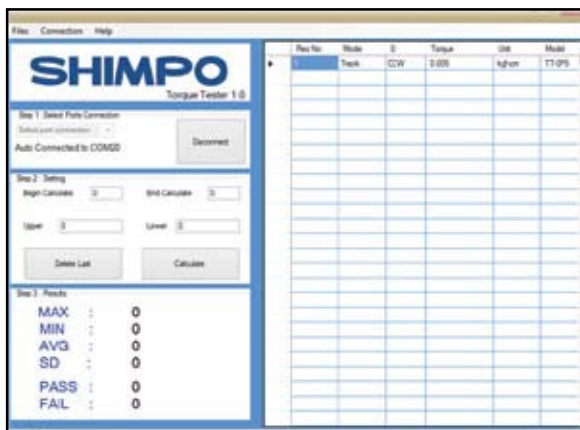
Files Connection Help

SHIMPO
Torque Tester 1.0

Step 1: Select Ports Connection
Select port connection
Auto Connected to COM20
Disconnect

Step 2: Setting
Begin Calculate 0
End Calculate 0
Upper 0
Lower 0
Delete Last
Calculate

Step 3: Results
MAX : 0
MIN : 0
AVG : 0
SD : 0
PASS : 0
FAIL : 0

| | Rec No | Mode | D | Torque | Unit | Model |
|---|---|---|---|---|---|---|
| ▸ | 1 | Track | CCW | 0.005 | kgf-cm | TT-05 |